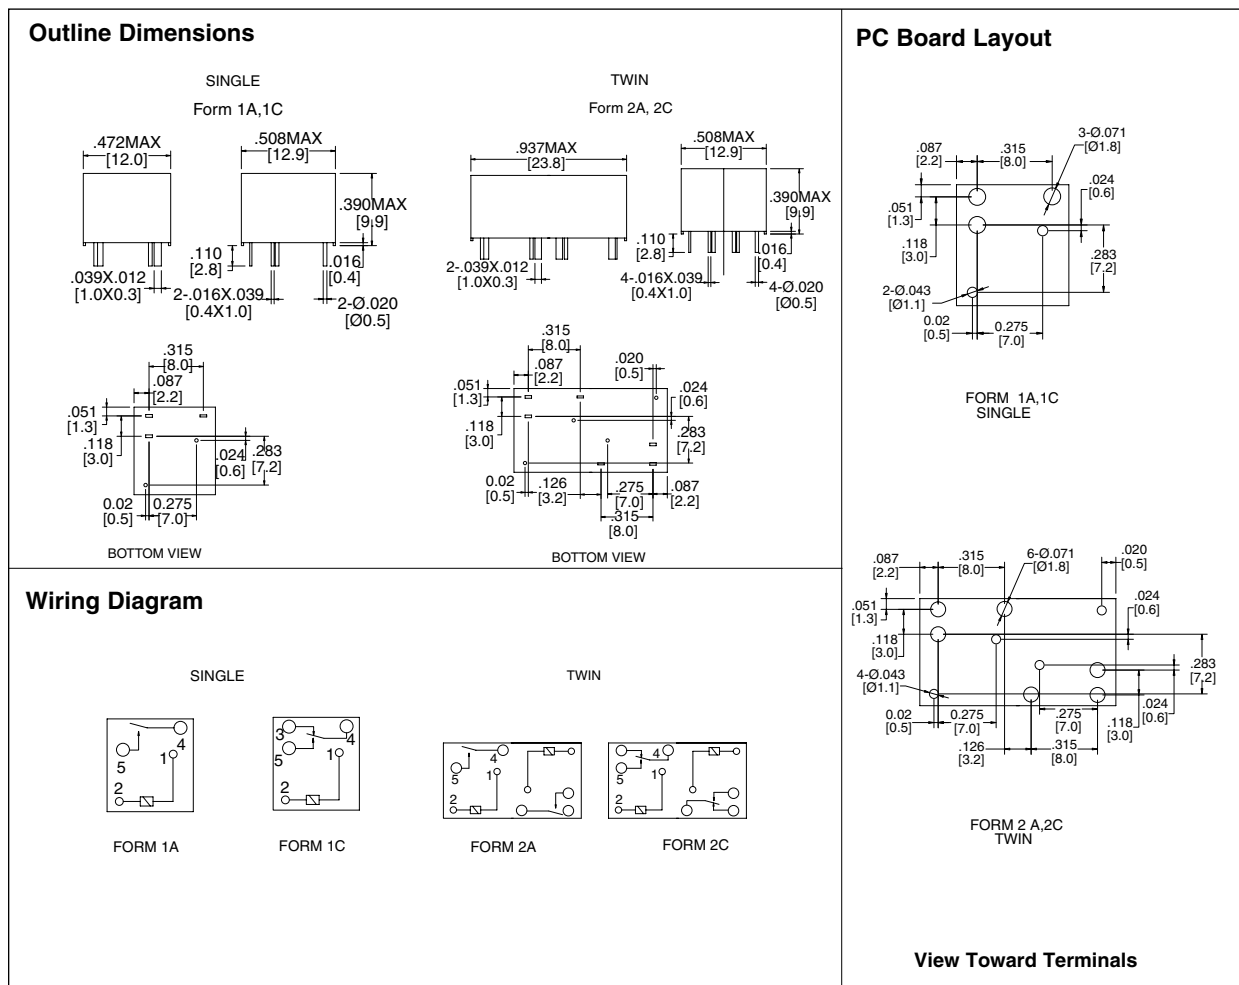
Outline Dimensions

SINGLE

Form 1A,1C

.472MAX
[12.0]

.508MAX
[12.9]

.390MAX
[9.9]

.110
[2.8]

.016
[0.4]

.039X.012
[1.0X0.3]

2-.016X.039
[0.4X1.0]

2-Ø.020
[Ø0.5]

TWIN

Form 2A, 2C

.937MAX
[23.8]

.508MAX
[12.9]

.390MAX
[9.9]

.110
[2.8]

.016
[0.4]

2-.039X.012
[1.0X0.3]

4-.016X.039
[0.4X1.0]

4-Ø.020
[Ø0.5]

.315
[8.0]

.087
[2.2]

.051
[1.3]

.118
[3.0]

.024
[0.6]

.283
[7.2]

0.02
[0.5]

0.275
[7.0]

BOTTOM VIEW

.315
[8.0]

.087
[2.2]

.020
[0.5]

.051
[1.3]

.024
[0.6]

.118
[3.0]

.283
[7.2]

0.02
[0.5]

.126
[3.2]

.275
[7.0]

.087
[2.2]

.315
[8.0]

BOTTOM VIEW

PC Board Layout

.087
[2.2]

.315
[8.0]

3-Ø.071
[Ø1.8]

.024
[0.6]

.051
[1.3]

.118
[3.0]

.283
[7.2]

2-Ø.043
[Ø1.1]

0.02
[0.5]

0.275
[7.0]

FORM 1A,1C
SINGLE

.087
[2.2]

.315
[8.0]

6-Ø.071
[Ø1.8]

.020
[0.5]

.024
[0.6]

.051
[1.3]

.118
[3.0]

.283
[7.2]

4-Ø.043
[Ø1.1]

0.02
[0.5]

0.275
[7.0]

.275
[7.0]

.024
[0.6]

.118
[3.0]

.126
[3.2]

.315
[8.0]

FORM 2 A,2C
TWIN

View Toward Terminals

Wiring Diagram

SINGLE

4
5
1
2

3
4
5
1
2

FORM 1A

FORM 1C

TWIN

4
5
1
2

4
5
1
2

FORM 2A

FORM 2C